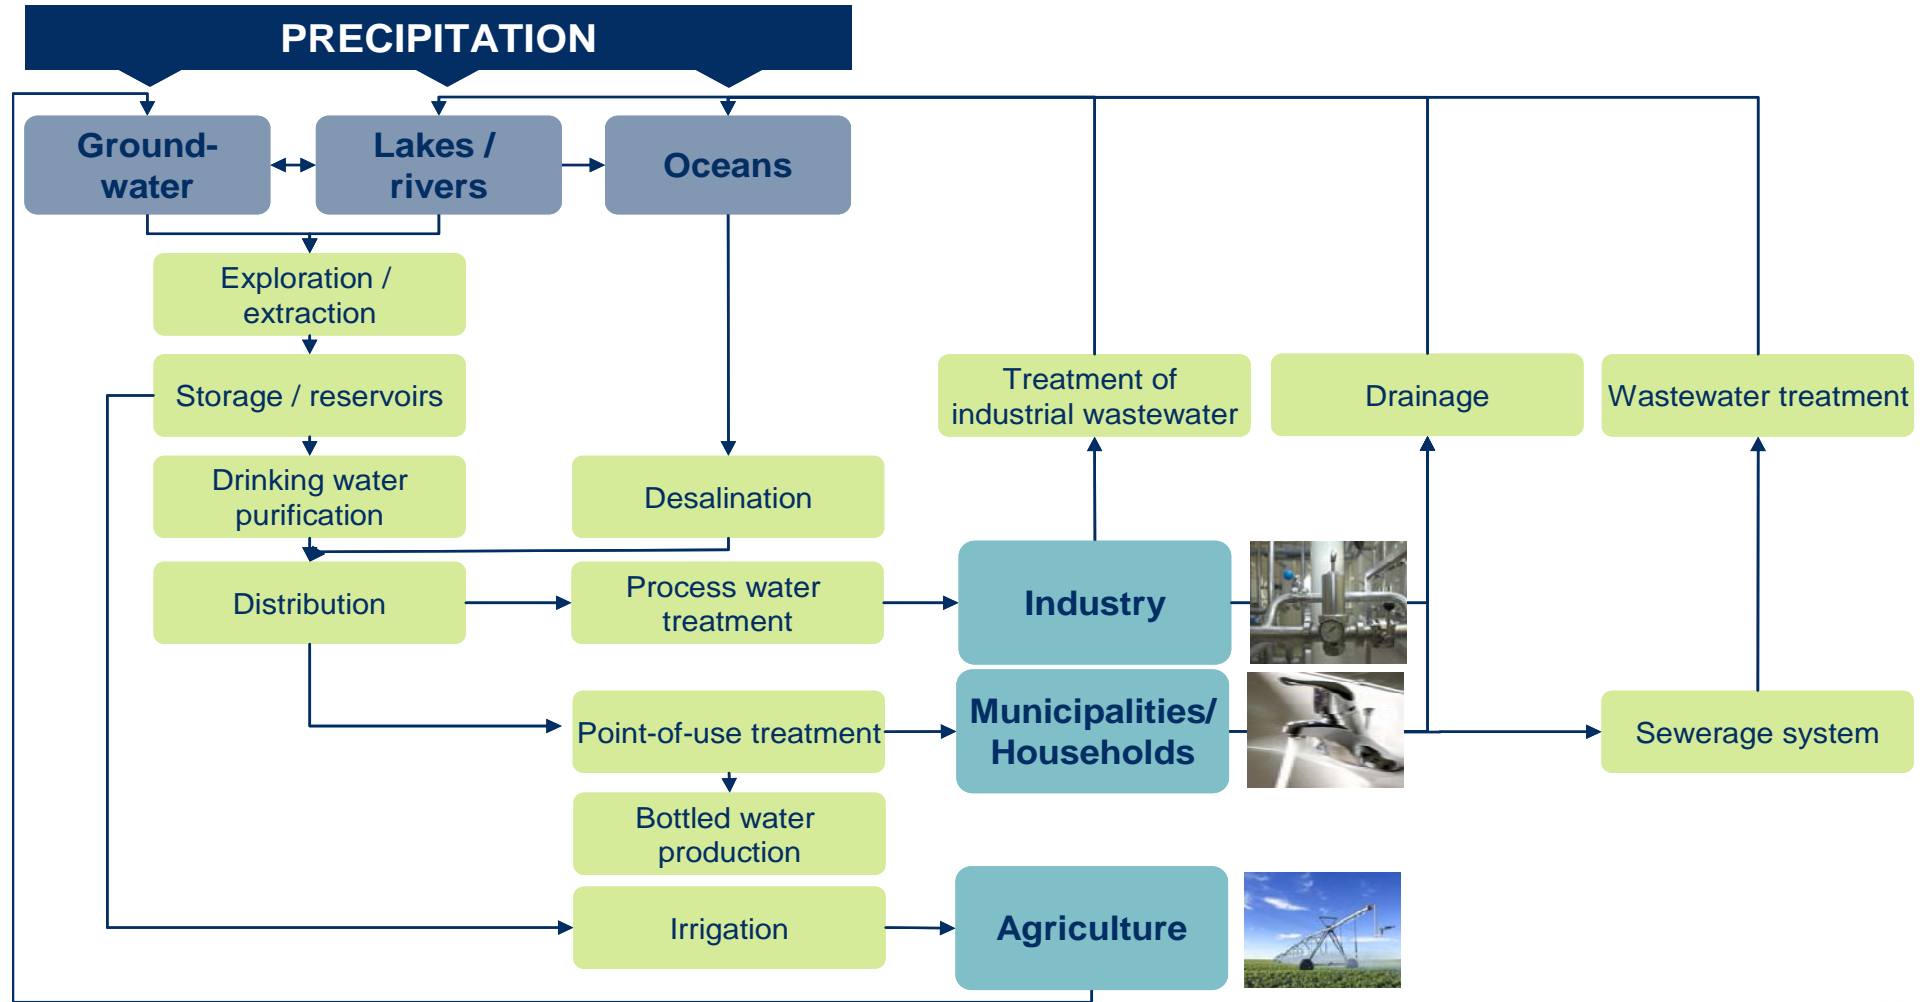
PRECIPITATION

Groundwater

Lakes / rivers

Oceans

Exploration / extraction

Storage / reservoirs

Drinking water purification

Desalination

Distribution

Process water treatment

Industry

Point-of-use treatment

Municipalities/ Households

Bottled water production

Irrigation

Agriculture

Treatment of industrial wastewater

Drainage

Wastewater treatment

Sewerage system